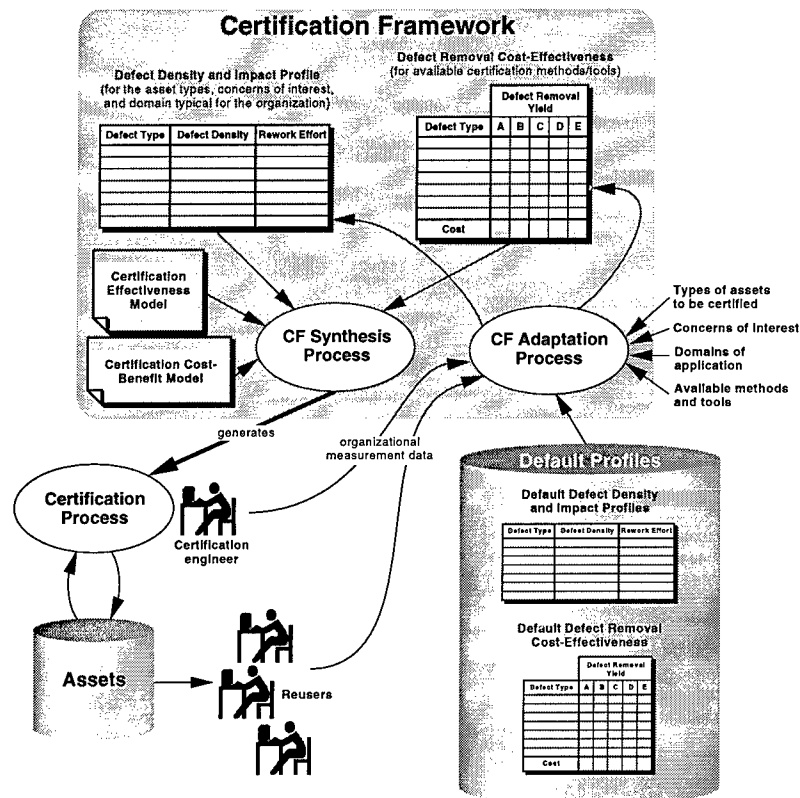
Certification Framework

Defect Density and Impact Profile
(for the asset types, concerns of interest, and domain typical for the organization)

| Defect Type | Defect Density | Rework Effort |
|---|---|---|
| | | |
| | | |
| | | |
| | | |
| | | |

Defect Removal Cost-Effectiveness
(for available certification methods/tools)

| Defect Type | Defect Removal Yield A | B | C | D | E |
|---|---|---|---|---|---|
| | | | | | |
| | | | | | |
| | | | | | |
| | | | | | |
| | | | | | |
| Cost | | | | | |

Certification Effectiveness Model

Certification Cost-Benefit Model

CF Synthesis Process

CF Adaptation Process

Types of assets to be certified

Concerns of Interest

Domains of application

Available methods and tools

generates

organizational measurement data

Certification Process

Certification engineer

Assets

Reusers

Default Profiles

Default Defect Density and Impact Profiles

| Defect Type | Defect Density | Rework Effort |
|---|---|---|
| | | |
| | | |
| | | |
| | | |

Default Defect Removal Cost-Effectiveness

| Defect Type | Defect Removal Yield A | B | C | D | E |
|---|---|---|---|---|---|
| | | | | | |
| | | | | | |
| | | | | | |
| | | | | | |
| Cost | | | | | |